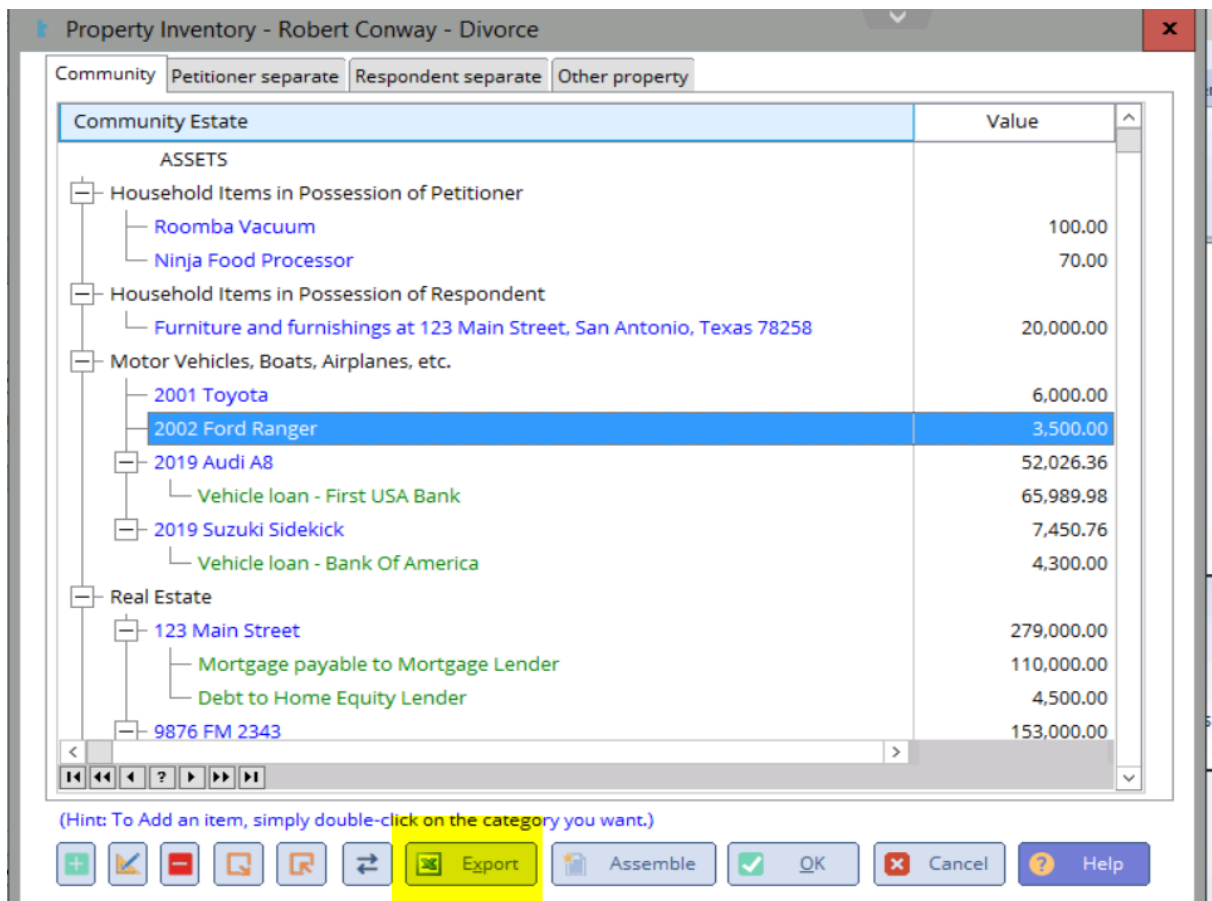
Property Inventory - Robert Conway - Divorce

Community | Petitioner separate | Respondent separate | Other property

| Community Estate | Value |
|---|---|
| ASSETS | |
| Household Items in Possession of Petitioner | |
| Roomba Vacuum | 100.00 |
| Ninja Food Processor | 70.00 |
| Household Items in Possession of Respondent | |
| Furniture and furnishings at 123 Main Street, San Antonio, Texas 78258 | 20,000.00 |
| Motor Vehicles, Boats, Airplanes, etc. | |
| 2001 Toyota | 6,000.00 |
| 2002 Ford Ranger | 3,500.00 |
| 2019 Audi A8 | 52,026.36 |
| Vehicle loan - First USA Bank | 65,989.98 |
| 2019 Suzuki Sidekick | 7,450.76 |
| Vehicle loan - Bank Of America | 4,300.00 |
| Real Estate | |
| 123 Main Street | 279,000.00 |
| Mortgage payable to Mortgage Lender | 110,000.00 |
| Debt to Home Equity Lender | 4,500.00 |
| 9876 FM 2343 | 153,000.00 |

(Hint: To Add an item, simply double-click on the category you want.)

Export Assemble OK Cancel Help